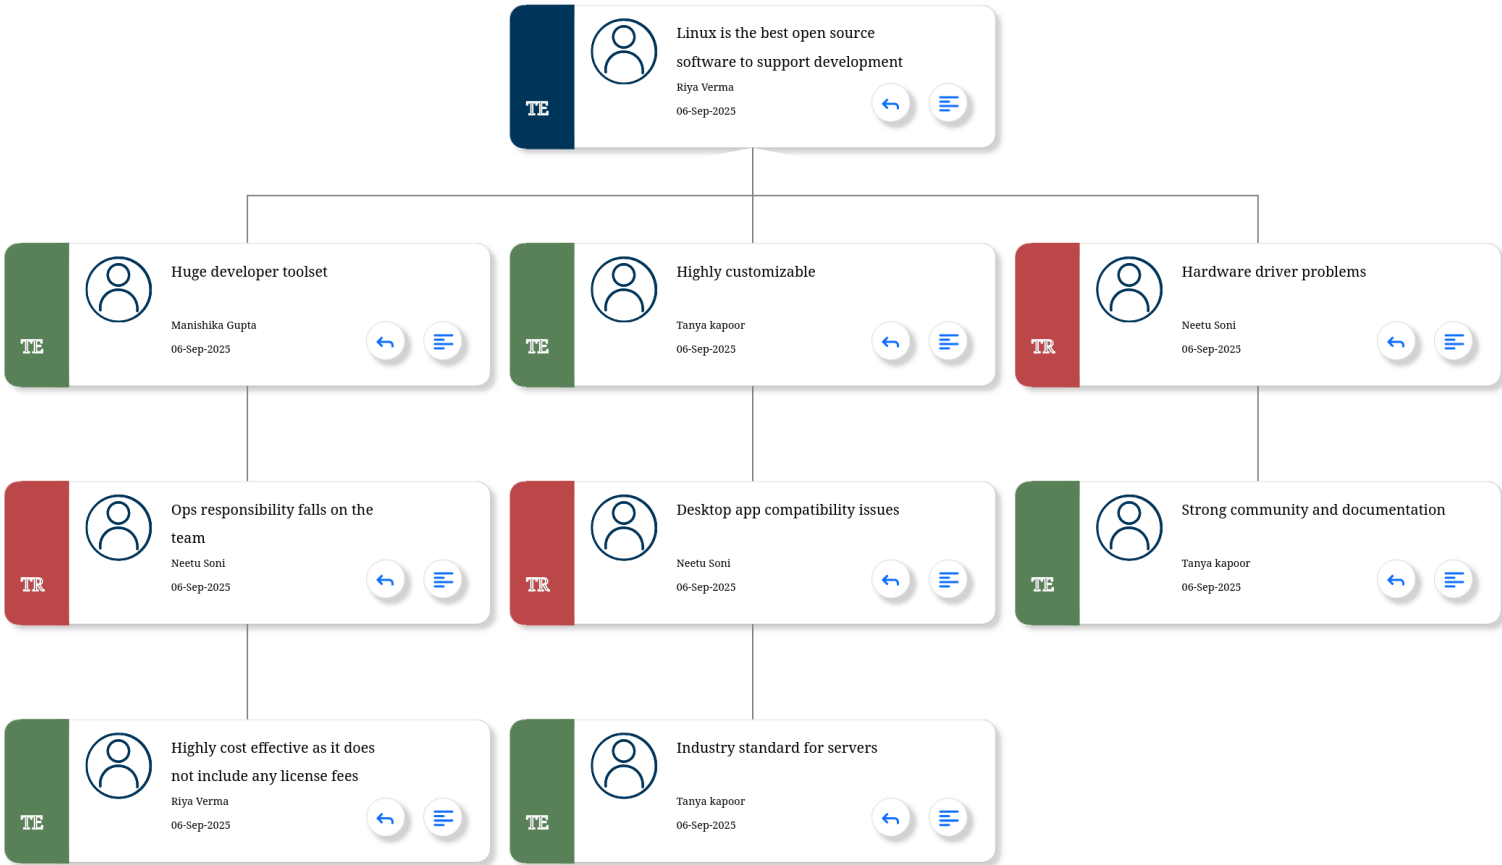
TE
Linux is the best open source software to support development
Riya Verma
06-Sep-2025

TE
Huge developer toolset
Manishika Gupta
06-Sep-2025

TE
Highly customizable
Tanya kapoor
06-Sep-2025

TR
Hardware driver problems
Neetu Soni
06-Sep-2025

TR
Ops responsibility falls on the team
Neetu Soni
06-Sep-2025

TR
Desktop app compatibility issues
Neetu Soni
06-Sep-2025

TE
Strong community and documentation
Tanya kapoor
06-Sep-2025

TE
Highly cost effective as it does not include any license fees
Riya Verma
06-Sep-2025

TE
Industry standard for servers
Tanya kapoor
06-Sep-2025